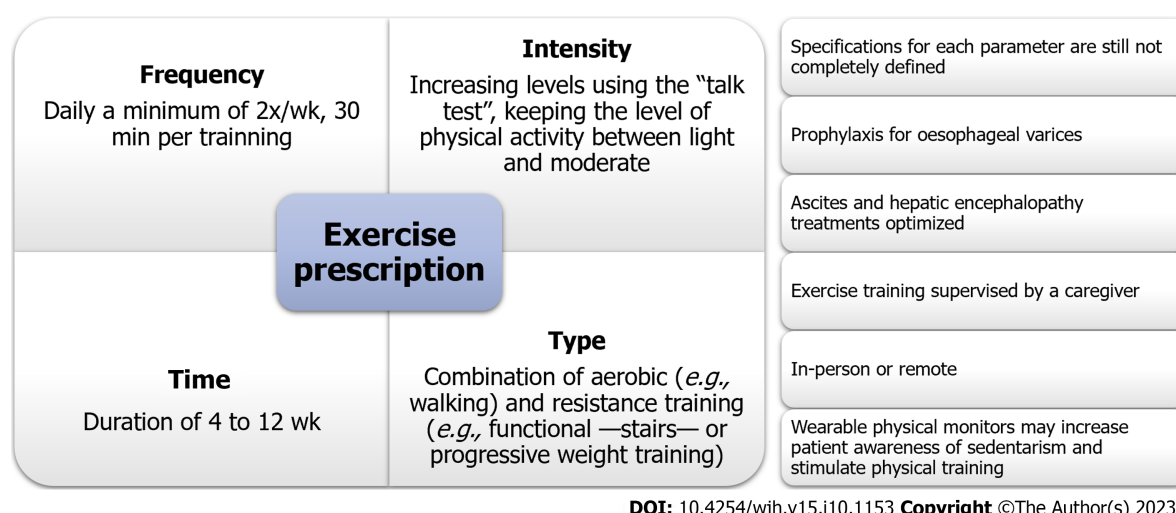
**Frequency**
Daily a minimum of 2x/wk, 30 min per trainning

**Intensity**
Increasing levels using the "talk test", keeping the level of physical activity between light and moderate

**Exercise prescription**

**Time**
Duration of 4 to 12 wk

**Type**
Combination of aerobic (*e.g.,* walking) and resistance training (*e.g.,* functional —stairs— or progressive weight training)

Specifications for each parameter are still not completely defined

Prophylaxis for oesophageal varices

Ascites and hepatic encephalopathy treatments optimized

Exercise training supervised by a caregiver

In-person or remote

Wearable physical monitors may increase patient awareness of sedentarism and stimulate physical training

**DOI:** 10.4254/wjh.v15.i10.1153 **Copyright** ©The Author(s) 2023